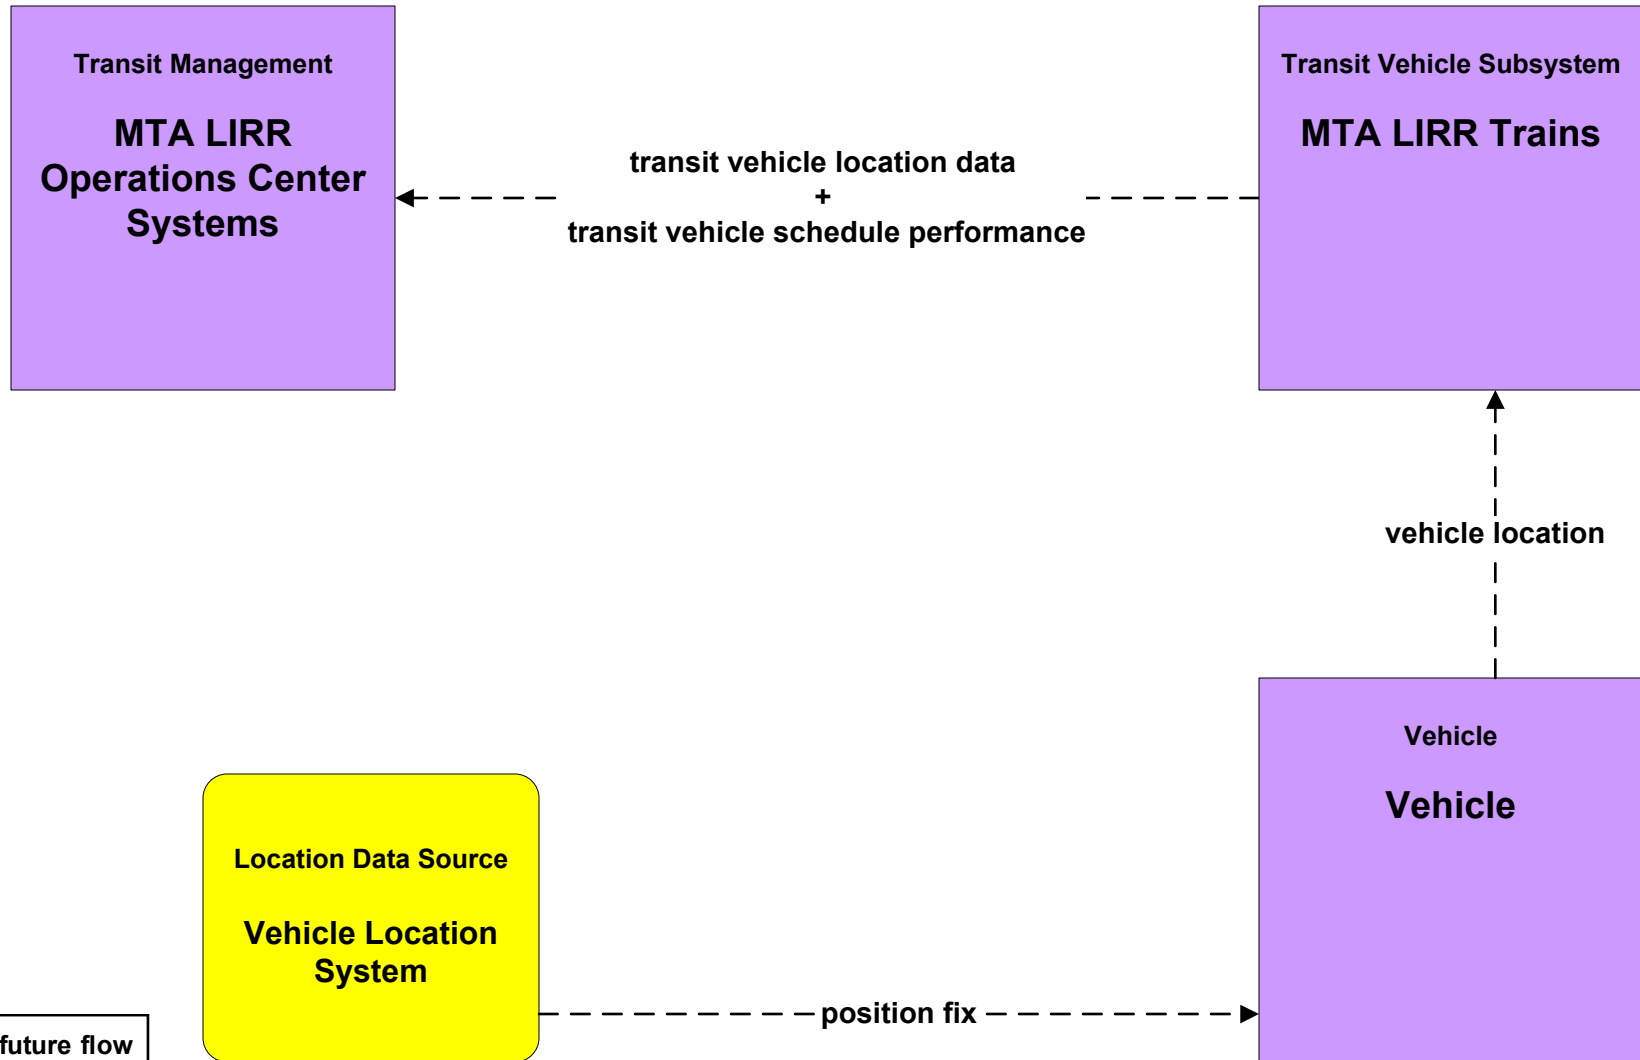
Transit Management

MTA LIRR Operations Center Systems

transit vehicle location data
+
transit vehicle schedule performance

Transit Vehicle Subsystem

MTA LIRR Trains

vehicle location

Vehicle

Vehicle

Location Data Source

Vehicle Location System

position fix

future flow